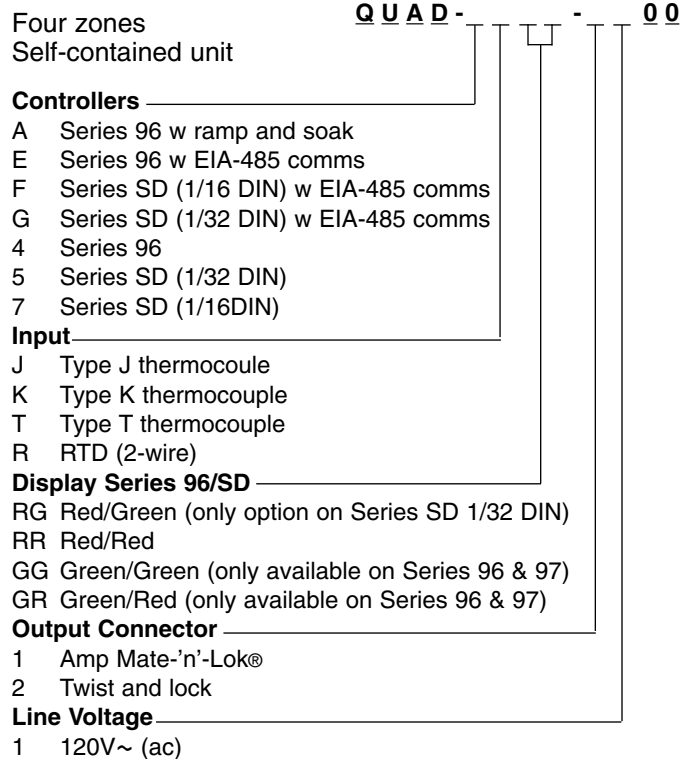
Four zones
Self-contained unit

QUAD-_ _ _ _-_ _00

**Controllers**
A Series 96 w ramp and soak
E Series 96 w EIA-485 comms
F Series SD (1/16 DIN) w EIA-485 comms
G Series SD (1/32 DIN) w EIA-485 comms
4 Series 96
5 Series SD (1/32 DIN)
7 Series SD (1/16DIN)

**Input**
J Type J thermocoule
K Type K thermocouple
T Type T thermocouple
R RTD (2-wire)

**Display Series 96/SD**
RG Red/Green (only option on Series SD 1/32 DIN)
RR Red/Red
GG Green/Green (only available on Series 96 & 97)
GR Green/Red (only available on Series 96 & 97)

**Output Connector**
1 Amp Mate-'n'-Lok®
2 Twist and lock

**Line Voltage**
1 120V∼ (ac)